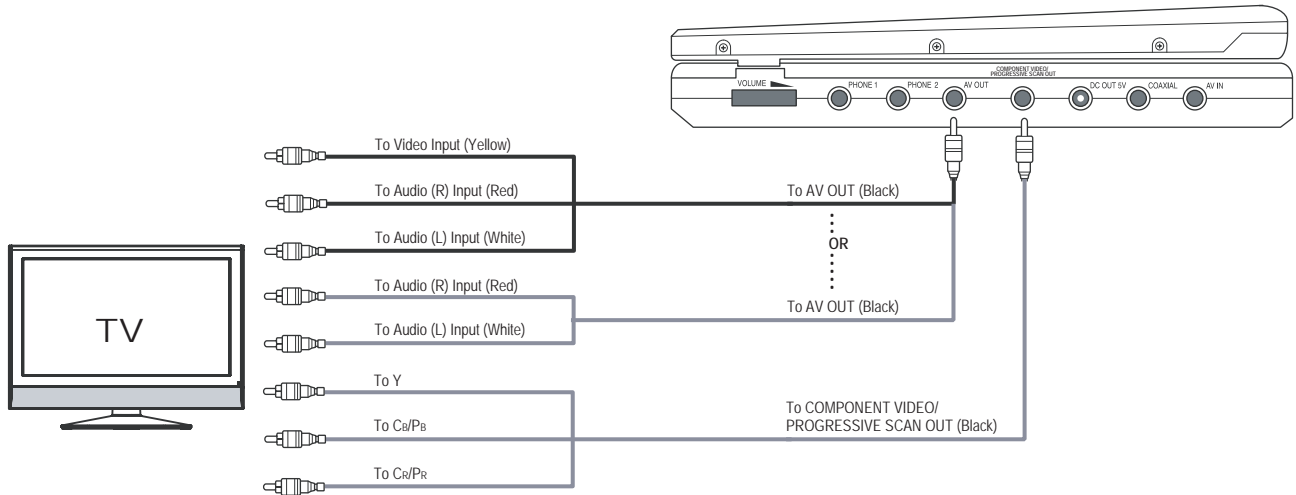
COMPONENT VIDEO/
PROGRESSIVE SCAN OUT

VOLUME

PHONE 1

PHONE 2

AV OUT

DC OUT 5V

COAXIAL

AV IN

To Video Input (Yellow)

To Audio (R) Input (Red)

To Audio (L) Input (White)

To AV OUT (Black)

OR

To Audio (R) Input (Red)

To Audio (L) Input (White)

To AV OUT (Black)

TV

To Y

To $C_B/P_B$

To $C_R/P_R$

To COMPONENT VIDEO/
PROGRESSIVE SCAN OUT (Black)